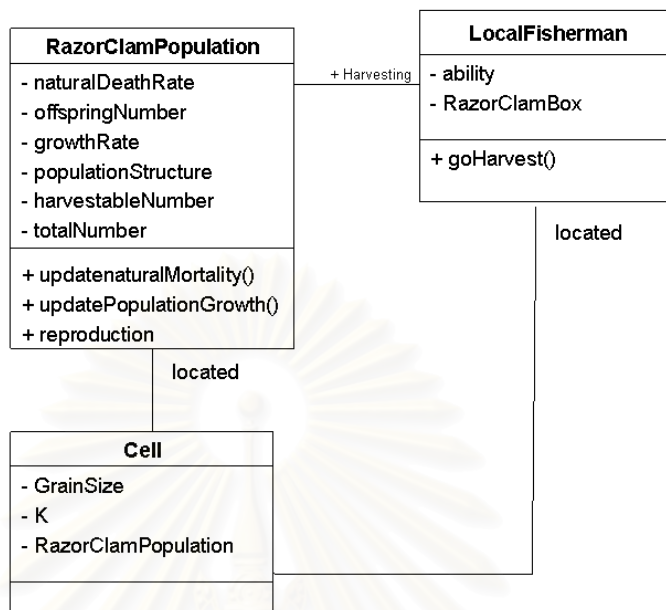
RazorClamPopulation
- naturalDeathRate
- offspringNumber
- growthRate
- populationStructure
- harvestableNumber
- totalNumber
+ updatenaturalMortality()
+ updatePopulationGrowth()
+ reproduction

+ Harvesting

LocalFisherman
- ability
- RazorClamBox
+ goHarvest()

located

located

Cell
- GrainSize
- K
- RazorClamPopulation